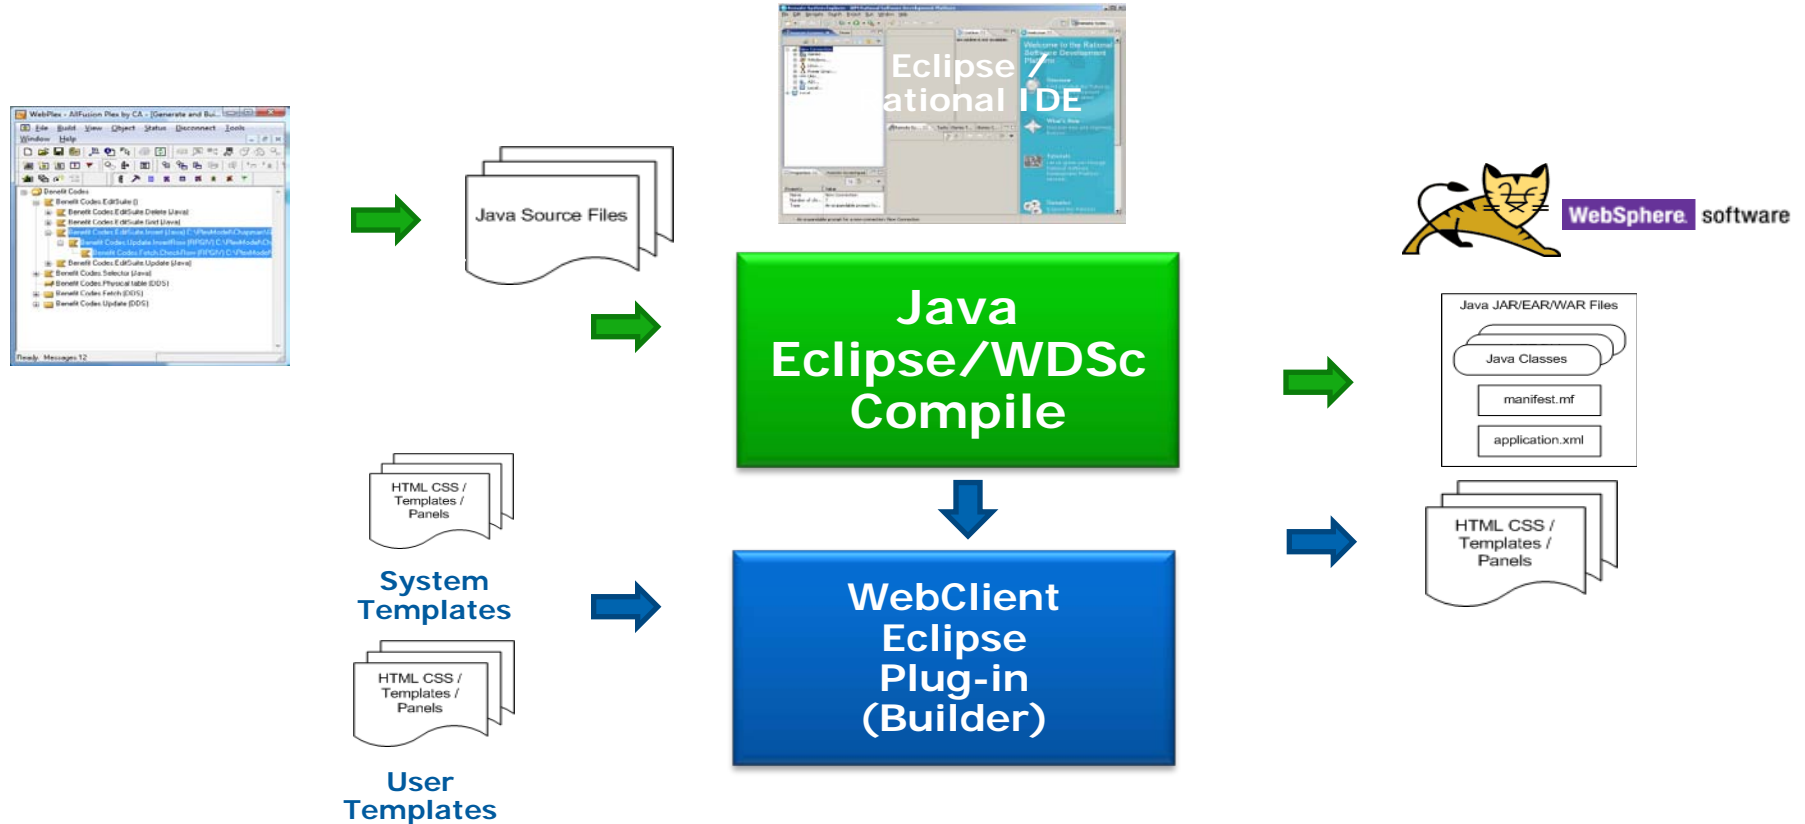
WebPlex - AllFusion Plex by CA - [Generate and Bui...

File Build View Object Status Disconnect Tools Window Help

Benefit Codes
Benefit Codes.EditSuite ()
Benefit Codes.EditSuite.Delete (Java)
Benefit Codes.EditSuite.Grid (Java)
Benefit Codes.EditSuite.Insert (Java) C:\PlexModel\Chapman\
Benefit Codes.Update.InsertRow (RPGIV) C:\PlexModel\Ch
Benefit Codes.Fetch.CheckRow (RPGIV) C:\PlexModel\
Benefit Codes.EditSuite.Update (Java)
Benefit Codes.Selector (Java)
Benefit Codes.Physical table (DDS)
Benefit Codes.Fetch (DDS)
Benefit Codes.Update (DDS)

Ready Messages 12

Java Source Files

Eclipse /
ational IDE

Java
Eclipse/WDSc
Compile

WebSphere software

Java JAR/EAR/WAR Files

Java Classes

manifest.mf

application.xml

HTML CSS / Templates / Panels

System Templates

HTML CSS / Templates / Panels

User Templates

WebClient
Eclipse
Plug-in
(Builder)

HTML CSS / Templates / Panels